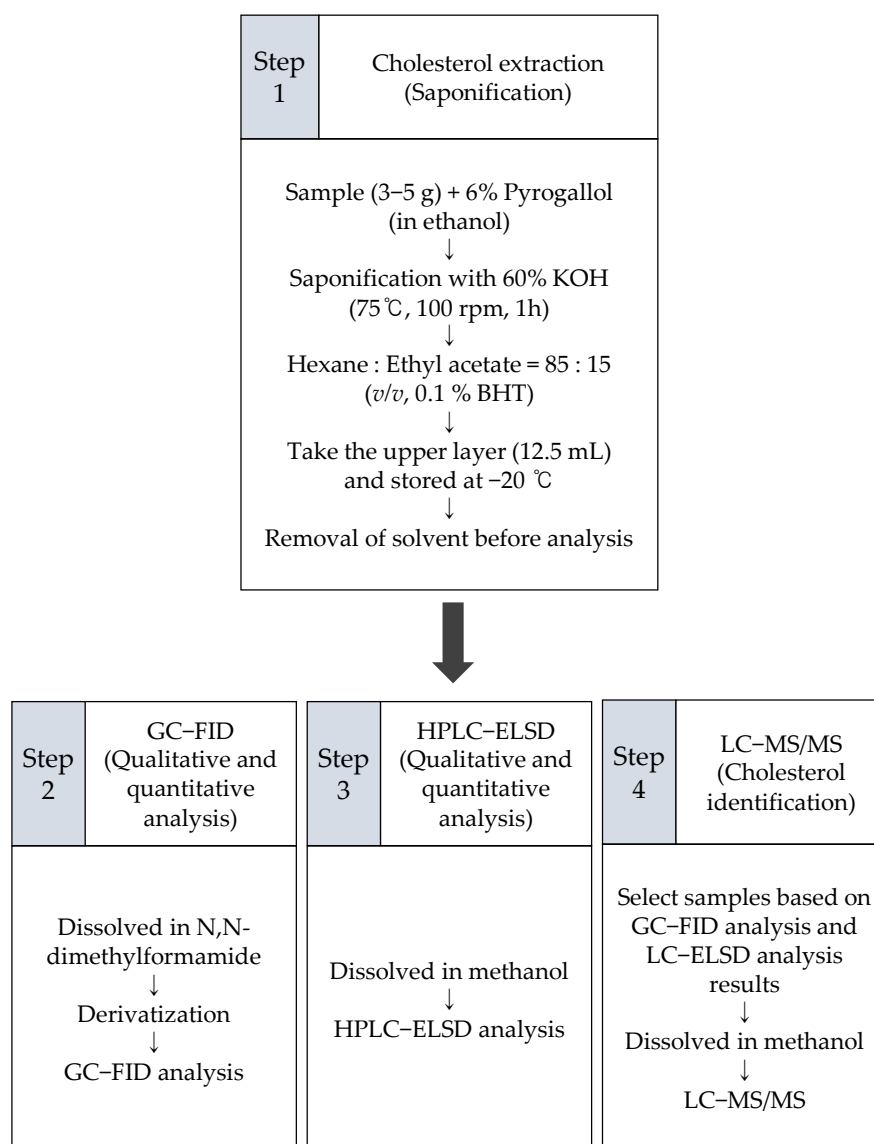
Step 1

Cholesterol extraction (Saponification)

Sample (3–5 g) + 6% Pyrogallol (in ethanol)
↓
Saponification with 60% KOH (75 ℃, 100 rpm, 1h)
↓
Hexane : Ethyl acetate = 85 : 15 (*v*/*v*, 0.1 % BHT)
↓
Take the upper layer (12.5 mL) and stored at −20 ℃
↓
Removal of solvent before analysis

Step 2

GC−FID (Qualitative and quantitative analysis)

Dissolved in N,N-dimethylformamide
↓
Derivatization
↓
GC−FID analysis

Step 3

HPLC−ELSD (Qualitative and quantitative analysis)

Dissolved in methanol
↓
HPLC−ELSD analysis

Step 4

LC−MS/MS (Cholesterol identification)

Select samples based on GC−FID analysis and LC−ELSD analysis results
↓
Dissolved in methanol
↓
LC−MS/MS